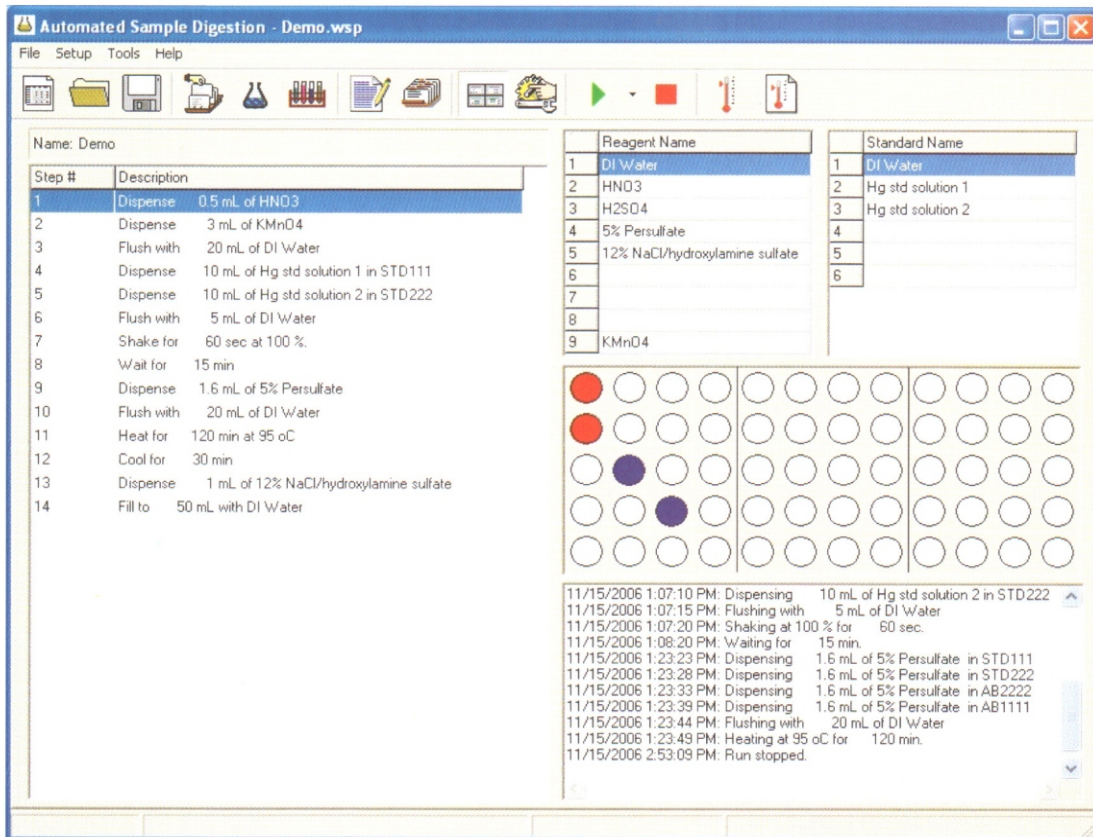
Automated Sample Digestion - Demo.wsp

File Setup Tools Help

Name: Demo

| Step # | Description |
|---|---|
| 1 | Dispense 0.5 mL of HNO3 |
| 2 | Dispense 3 mL of KMnO4 |
| 3 | Flush with 20 mL of DI Water |
| 4 | Dispense 10 mL of Hg std solution 1 in STD111 |
| 5 | Dispense 10 mL of Hg std solution 2 in STD222 |
| 6 | Flush with 5 mL of DI Water |
| 7 | Shake for 60 sec at 100 %. |
| 8 | Wait for 15 min |
| 9 | Dispense 1.6 mL of 5% Persulfate |
| 10 | Flush with 20 mL of DI Water |
| 11 | Heat for 120 min at 95 oC |
| 12 | Cool for 30 min |
| 13 | Dispense 1 mL of 12% NaCl/hydroxylamine sulfate |
| 14 | Fill to 50 mL with DI Water |

| | Reagent Name |
|---|---|
| 1 | DI Water |
| 2 | HNO3 |
| 3 | H2SO4 |
| 4 | 5% Persulfate |
| 5 | 12% NaCl/hydroxylamine sulfate |
| 6 | |
| 7 | |
| 8 | |
| 9 | KMnO4 |

| | Standard Name |
|---|---|
| 1 | DI Water |
| 2 | Hg std solution 1 |
| 3 | Hg std solution 2 |
| 4 | |
| 5 | |
| 6 | |

11/15/2006 1:07:10 PM: Dispensing 10 mL of Hg std solution 2 in STD222
11/15/2006 1:07:15 PM: Flushing with 5 mL of DI Water
11/15/2006 1:07:20 PM: Shaking at 100 % for 60 sec.
11/15/2006 1:08:20 PM: Waiting for 15 min.
11/15/2006 1:23:23 PM: Dispensing 1.6 mL of 5% Persulfate in STD111
11/15/2006 1:23:28 PM: Dispensing 1.6 mL of 5% Persulfate in STD222
11/15/2006 1:23:33 PM: Dispensing 1.6 mL of 5% Persulfate in AB2222
11/15/2006 1:23:39 PM: Dispensing 1.6 mL of 5% Persulfate in AB1111
11/15/2006 1:23:44 PM: Flushing with 20 mL of DI Water
11/15/2006 1:23:49 PM: Heating at 95 oC for 120 min.
11/15/2006 2:53:09 PM: Run stopped.